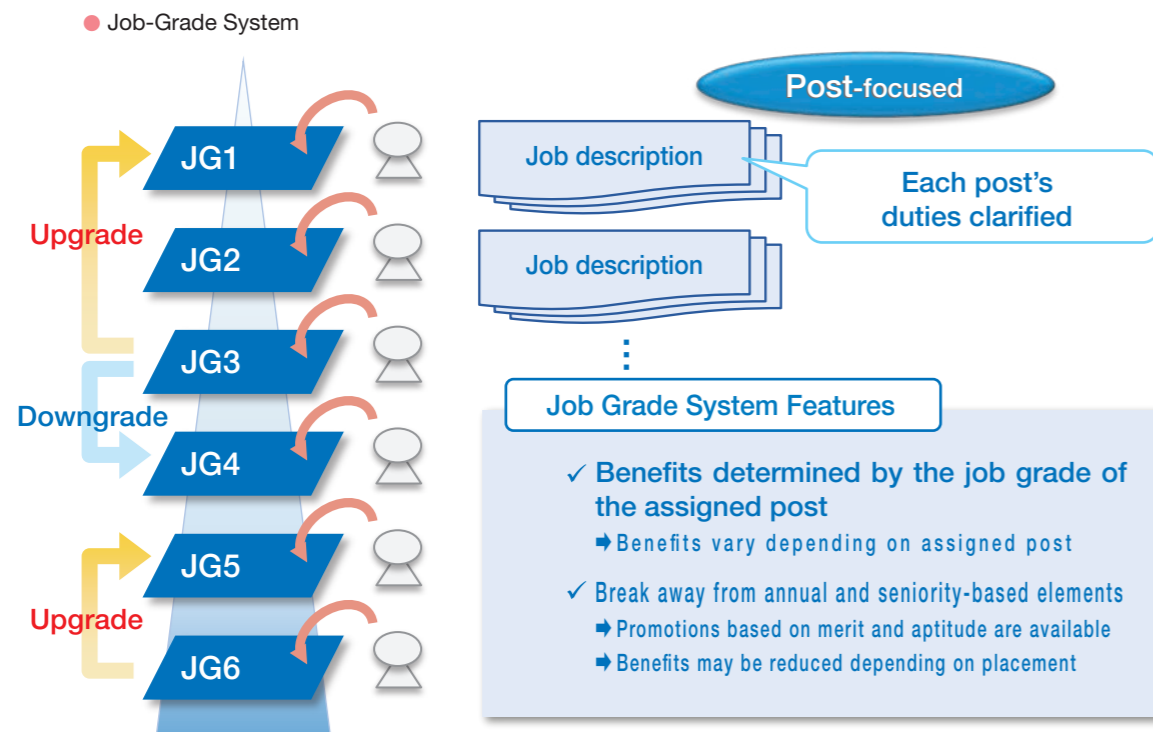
Job-Grade System

Post-focused

JG1

Upgrade

JG2

JG3

Downgrade

JG4

JG5

Upgrade

JG6

Job description

Each post's duties clarified

Job description

⋮

Job Grade System Features

✓ Benefits determined by the job grade of the assigned post

➡ Benefits vary depending on assigned post

✓ Break away from annual and seniority-based elements

➡ Promotions based on merit and aptitude are available

➡ Benefits may be reduced depending on placement